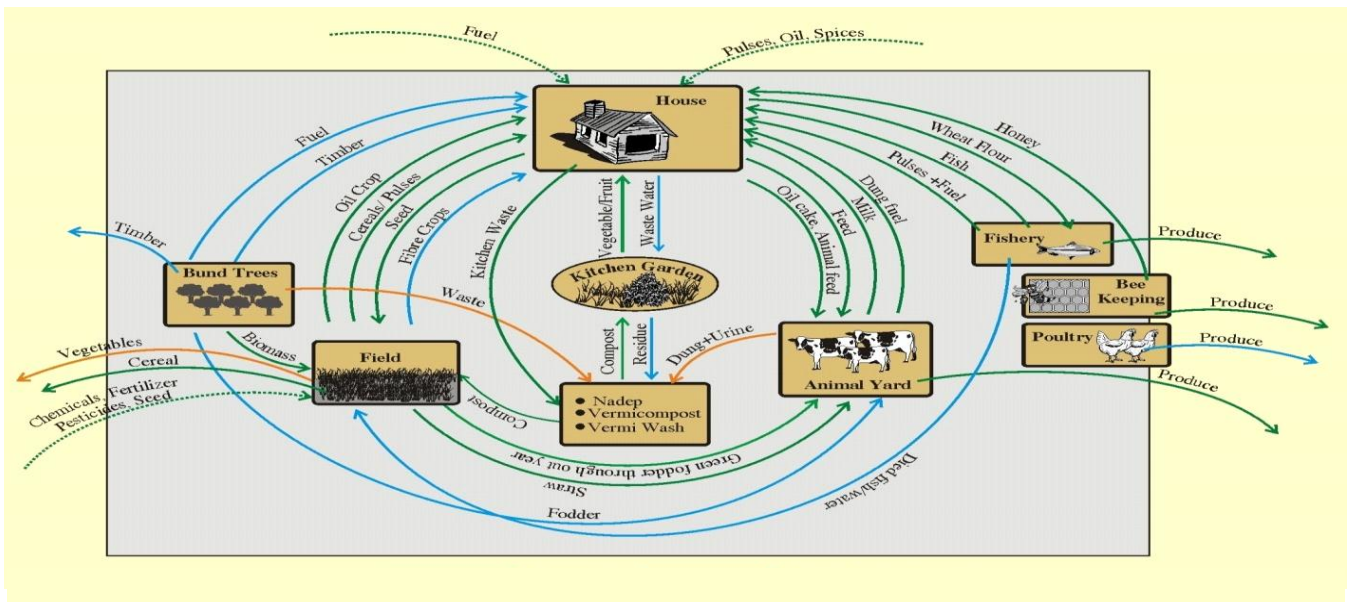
Fuel

Pulses, Oil, Spices

House

Fuel

Timber

Oil Crop

Cereals/Pulses

Seed

Fibre Crops

Kitchen Waste

Vegetable/Fruit

Waste Water

Honey

Wheat Flour

Fish

Pulses +Fuel

Dung fuel

Milk

Feed

Oil cake, Animal feed

Timber

Bund Trees

Waste

Kitchen Garden

Fishery

Produce

Bee Keeping

Produce

Poultry

Produce

Vegetables

Cereal

Chemicals, Fertilizer Pesticides, Seed

Biomass

Field

Compost

Residue

Dung+Urine

Animal Yard

Produce

• Nadep
• Vermicompost
• Vermi Wash

Compost

Green fodder through out year

Straw

Fodder

Died fish/water